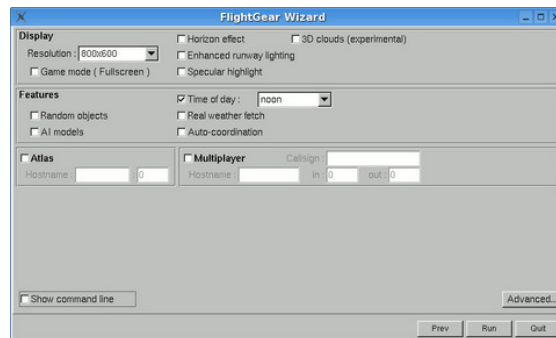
FlightGear Wizard

Display
Resolution : 800x600
Game mode ( Fullscreen )
Horizon effect
3D clouds (experimental)
Enhanced runway lighting
Specular highlight

Features
Random objects
AI models
Time of day : noon
Real weather fetch
Auto-coordination

Atlas
Hostname : 0

Multiplayer
Callsign :
Hostname : in : 0 out : 0

Show command line

Advanced...

Prev Run Quit